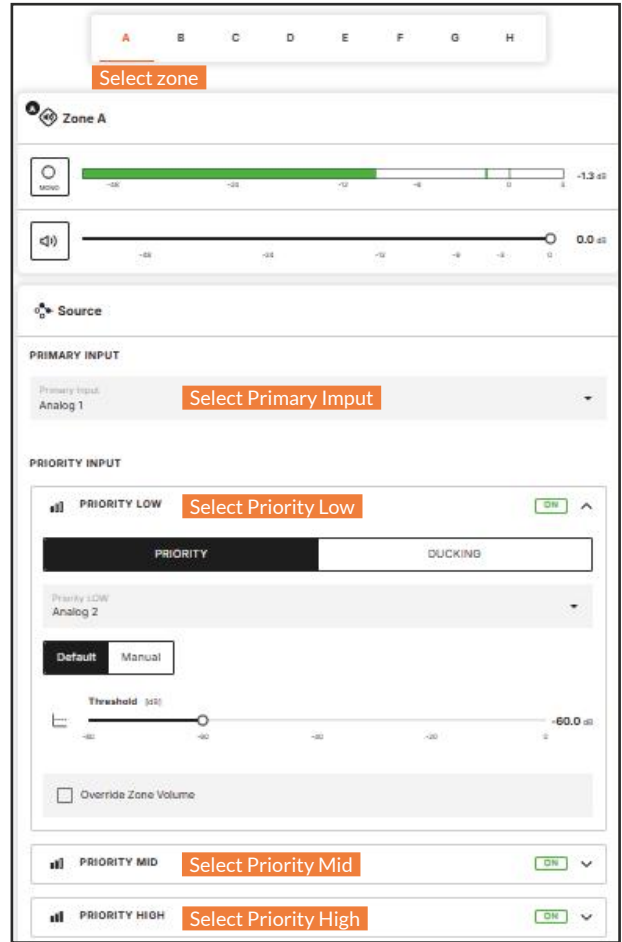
A B C D E F G H

Select zone

Zone A

MONO

-48 -24 -12 -6 0 3

-1.3 dB

-48 -24 -12 -6 -3 0

0.0 dB

Source

PRIMARY INPUT

Primary Input
Analog 1

Select Primary Imput

PRIORITY INPUT

PRIORITY LOW

Select Priority Low

ON

PRIORITY

DUCKING

Priority LOW
Analog 2

Default

Manual

Threshold [dB]

-80 -60 -40 -20 0

-60.0 dB

Override Zone Volume

PRIORITY MID

Select Priority Mid

ON

PRIORITY HIGH

Select Priority High

ON